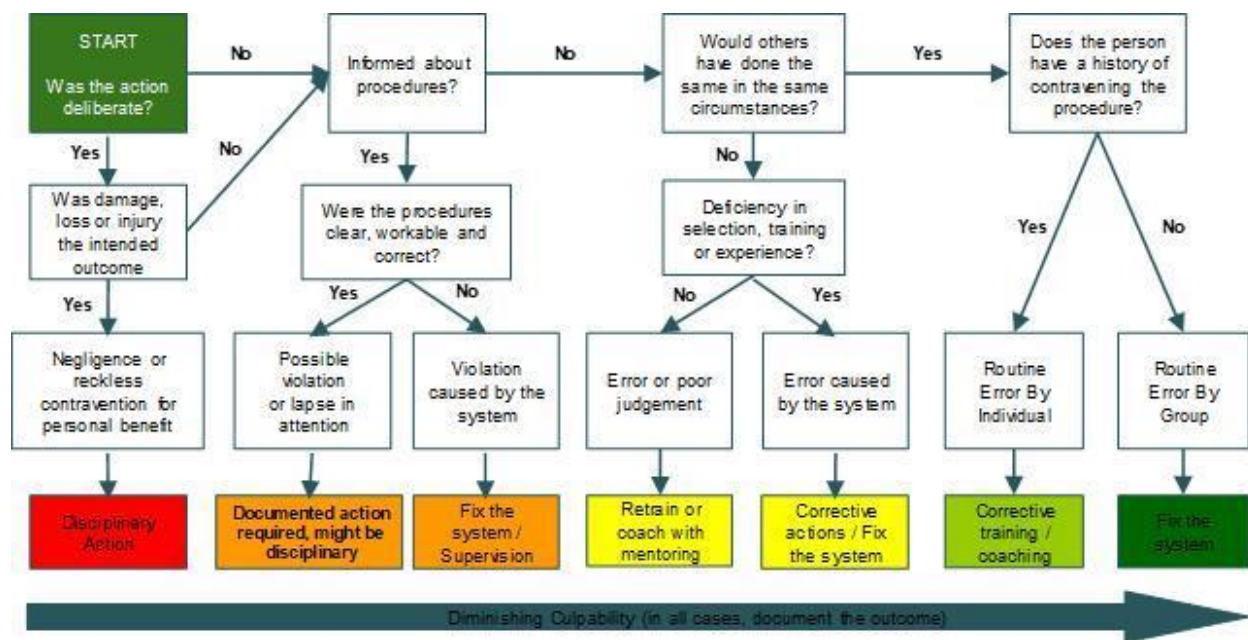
START

Was the action deliberate?

No

Informed about procedures?

No

Would others have done the same in the same circumstances?

Yes

Does the person have a history of contravening the procedure?

Yes

No

Was damage, loss or injury the intended outcome

Yes

Were the procedures clear, workable and correct?

No

Deficiency in selection, training or experience?

Yes

No

Yes

Yes

No

No

Yes

Negligence or reckless contravention for personal benefit

Possible violation or lapse in attention

Violation caused by the system

Error or poor judgement

Error caused by the system

Routine Error By Individual

Routine Error By Group

Disciplinary Action

Documented action required, might be disciplinary

Fix the system / Supervision

Retrain or coach with mentoring

Corrective actions / Fix the system

Corrective training / coaching

Fix the system

Diminishing Culpability (in all cases, document the outcome)